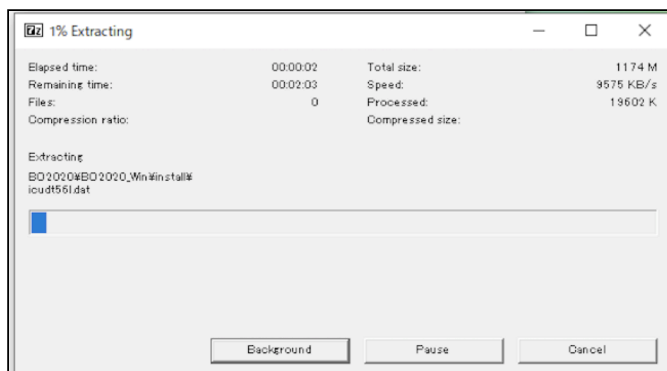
7z 1% Extracting

Elapsed time: 00:00:02
Remaining time: 00:02:03
Files: 0
Compression ratio:

Total size: 1174 M
Speed: 9575 KB/s
Processed: 19602 K
Compressed size:

Extracting
BO2020¥BO2020_Win¥install¥icudt56l.dat

Background
Pause
Cancel